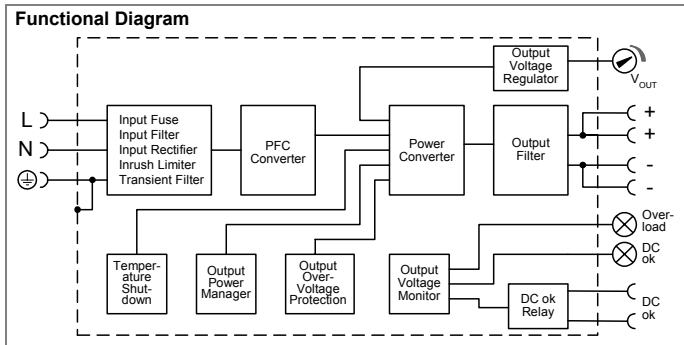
Functional Diagram

Output Voltage Regulator

$V_{OUT}$

L

N

Input Fuse
Input Filter
Input Rectifier
Inrush Limiter
Transient Filter

PFC Converter

Power Converter

Output Filter

+

+

-

-

Temperature Shutdown

Output Power Manager

Output Over-Voltage Protection

Output Voltage Monitor

Overload

DC ok

DC ok Relay

DC ok